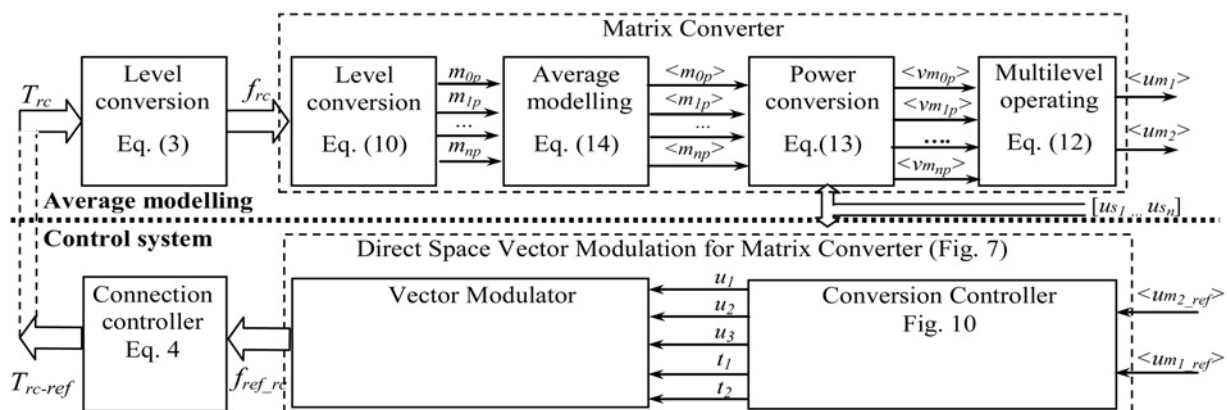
Matrix Converter

$T_{rc}$

Level conversion Eq. (3)

$f_{rc}$

Level conversion Eq. (10)

$m_{0p}$
$m_{1p}$
...
$m_{np}$

Average modelling Eq. (14)

$<m_{0p}>$
$<m_{1p}>$
...
$<m_{np}>$

Power conversion Eq.(13)

$<vm_{0p}>$
$<vm_{1p}>$
....
$<vm_{np}>$

Multilevel operating Eq. (12)

$<um_1>$
$<um_2>$

Average modelling

$[us_1 ... us_n]$

Control system

Direct Space Vector Modulation for Matrix Converter (Fig. 7)

Connection controller Eq. 4

Vector Modulator

$u_1$
$u_2$
$u_3$
$t_1$
$t_2$

Conversion Controller Fig. 10

$<um_{2\_ref}>$
$<um_{1\_ref}>$

$T_{rc\text{-}ref}$

$f_{ref\_rc}$